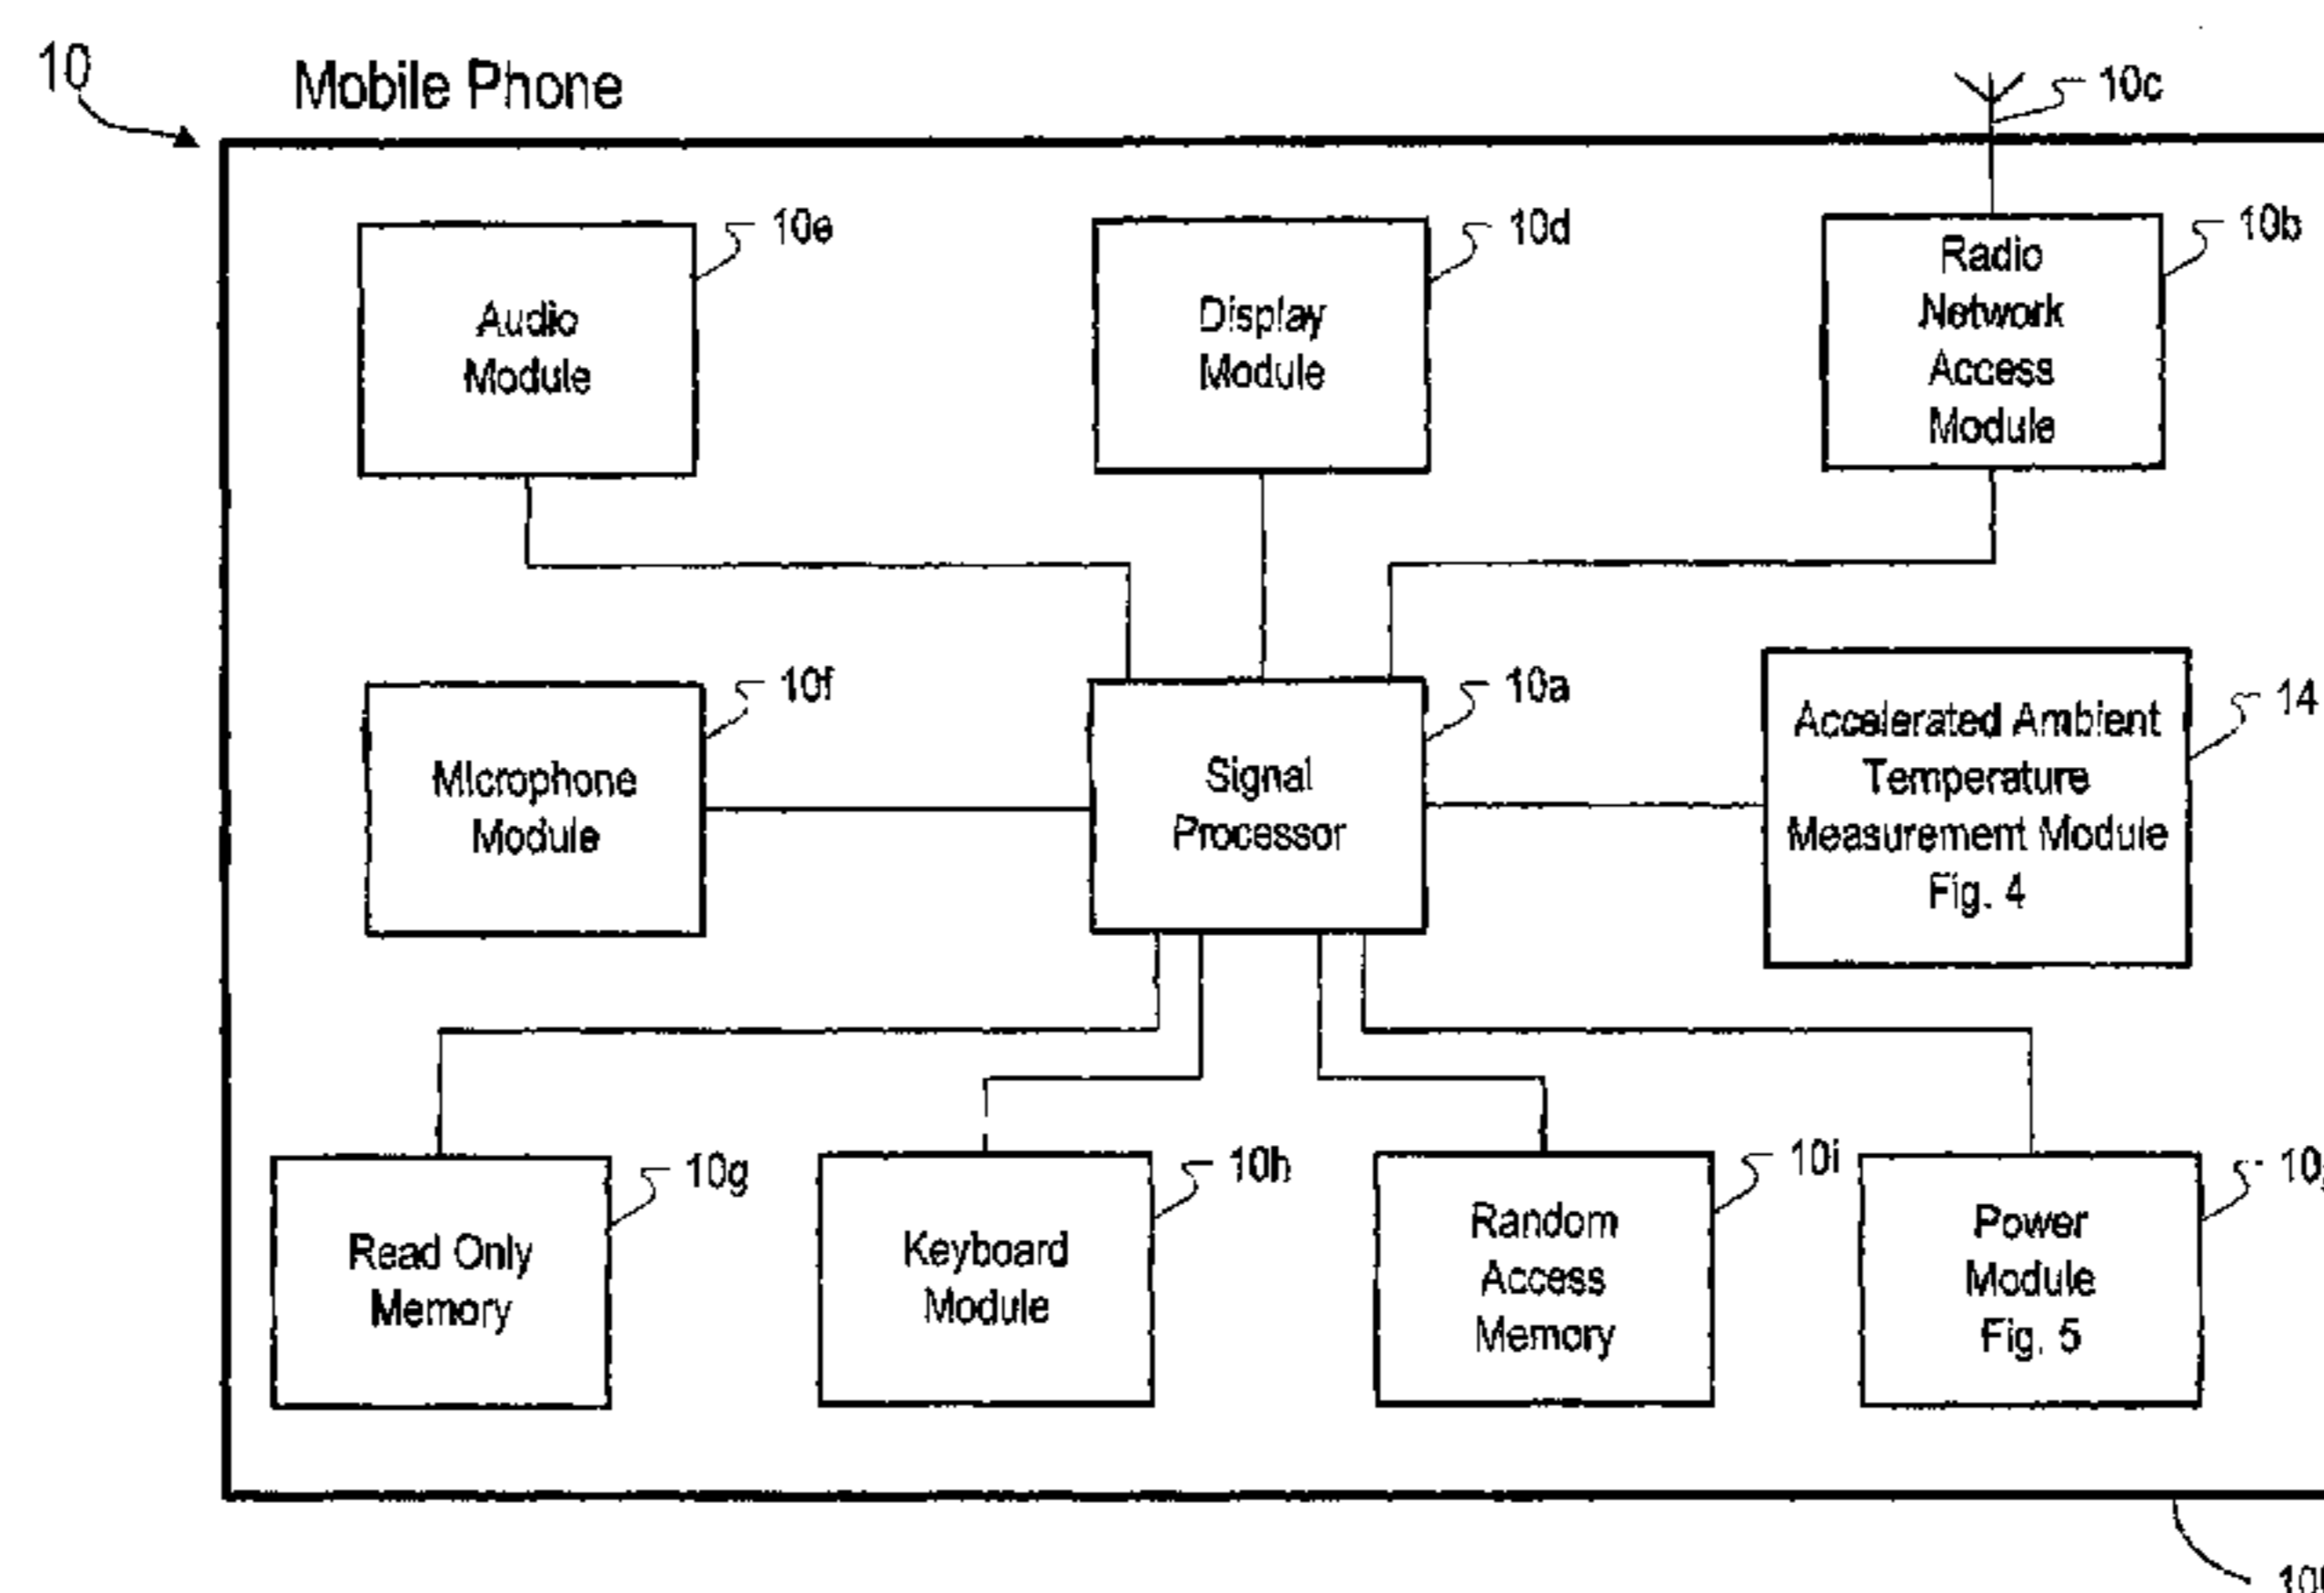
10

Mobile Phone

10c

10e

Audio Module

10d

Display Module

10b

Radio Network Access Module

10f

Microphone Module

10a

Signal Processor

14

Accelerated Ambient Temperature Measurement Module Fig. 4

10g

Read Only Memory

10h

Keyboard Module

10i

Random Access Memory

10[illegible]

Power Module Fig. 5

10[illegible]